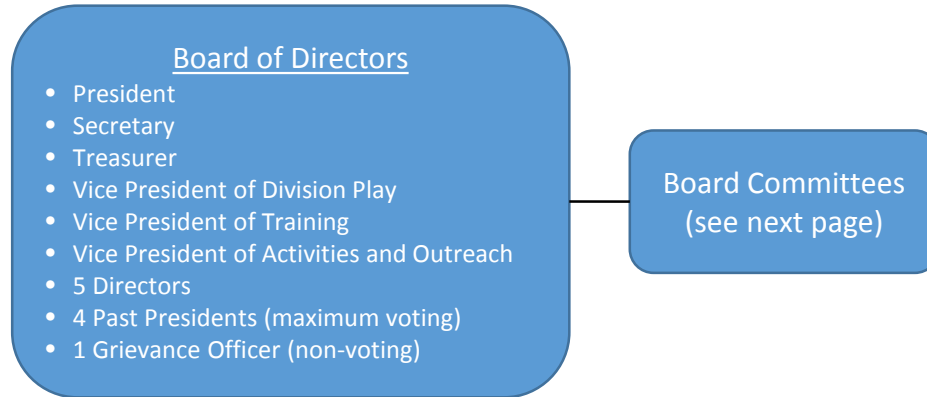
Board of Directors

- President
- Secretary
- Treasurer
- Vice President of Division Play
- Vice President of Training
- Vice President of Activities and Outreach
- 5 Directors
- 4 Past Presidents (maximum voting)
- 1 Grievance Officer (non-voting)

Board Committees (see next page)